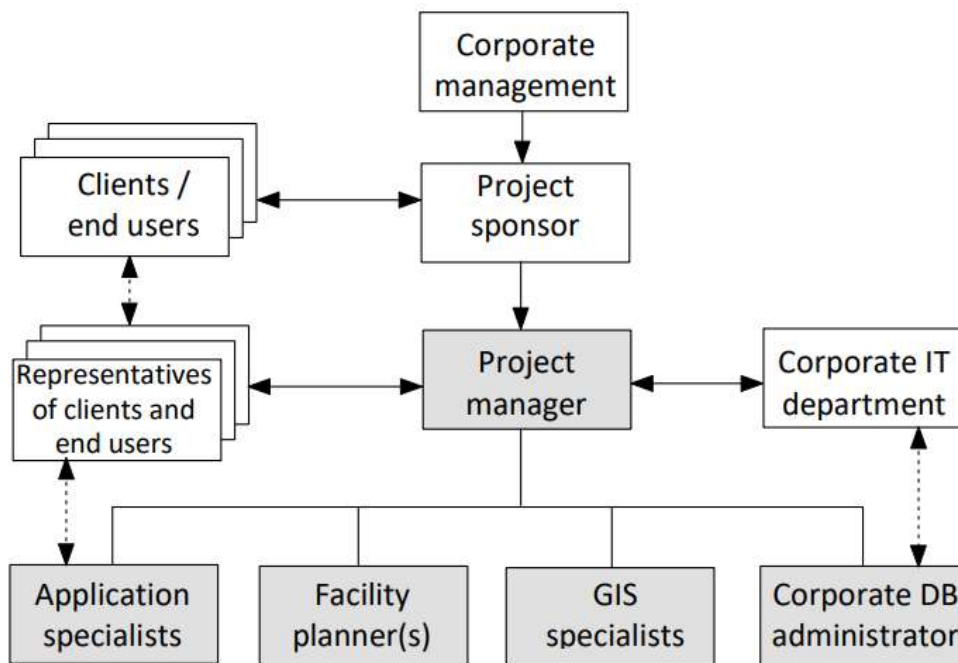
Corporate management

Clients / end users

Project sponsor

Representatives of clients and end users

Project manager

Corporate IT department

Application specialists

Facility planner(s)

GIS specialists

Corporate DB administrato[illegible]